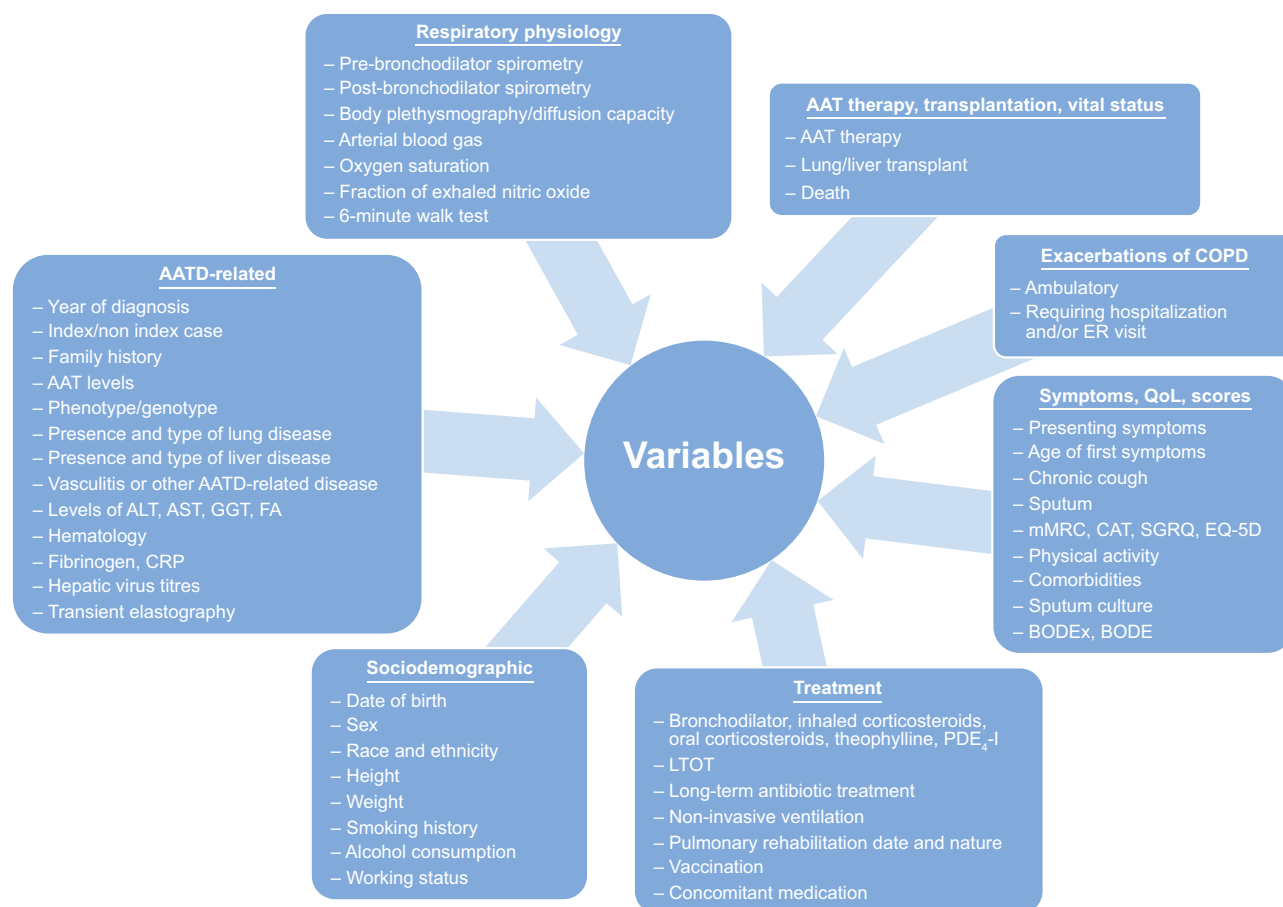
Respiratory physiology
– Pre-bronchodilator spirometry
– Post-bronchodilator spirometry
– Body plethysmography/diffusion capacity
– Arterial blood gas
– Oxygen saturation
– Fraction of exhaled nitric oxide
– 6-minute walk test

AAT therapy, transplantation, vital status
– AAT therapy
– Lung/liver transplant
– Death

AATD-related
– Year of diagnosis
– Index/non index case
– Family history
– AAT levels
– Phenotype/genotype
– Presence and type of lung disease
– Presence and type of liver disease
– Vasculitis or other AATD-related disease
– Levels of ALT, AST, GGT, FA
– Hematology
– Fibrinogen, CRP
– Hepatic virus titres
– Transient elastography

Exacerbations of COPD
– Ambulatory
– Requiring hospitalization and/or ER visit

Variables

Symptoms, QoL, scores
– Presenting symptoms
– Age of first symptoms
– Chronic cough
– Sputum
– mMRC, CAT, SGRQ, EQ-5D
– Physical activity
– Comorbidities
– Sputum culture
– BODEx, BODE

Sociodemographic
– Date of birth
– Sex
– Race and ethnicity
– Height
– Weight
– Smoking history
– Alcohol consumption
– Working status

Treatment
– Bronchodilator, inhaled corticosteroids, oral corticosteroids, theophylline, $PDE_4$-I
– LTOT
– Long-term antibiotic treatment
– Non-invasive ventilation
– Pulmonary rehabilitation date and nature
– Vaccination
– Concomitant medication